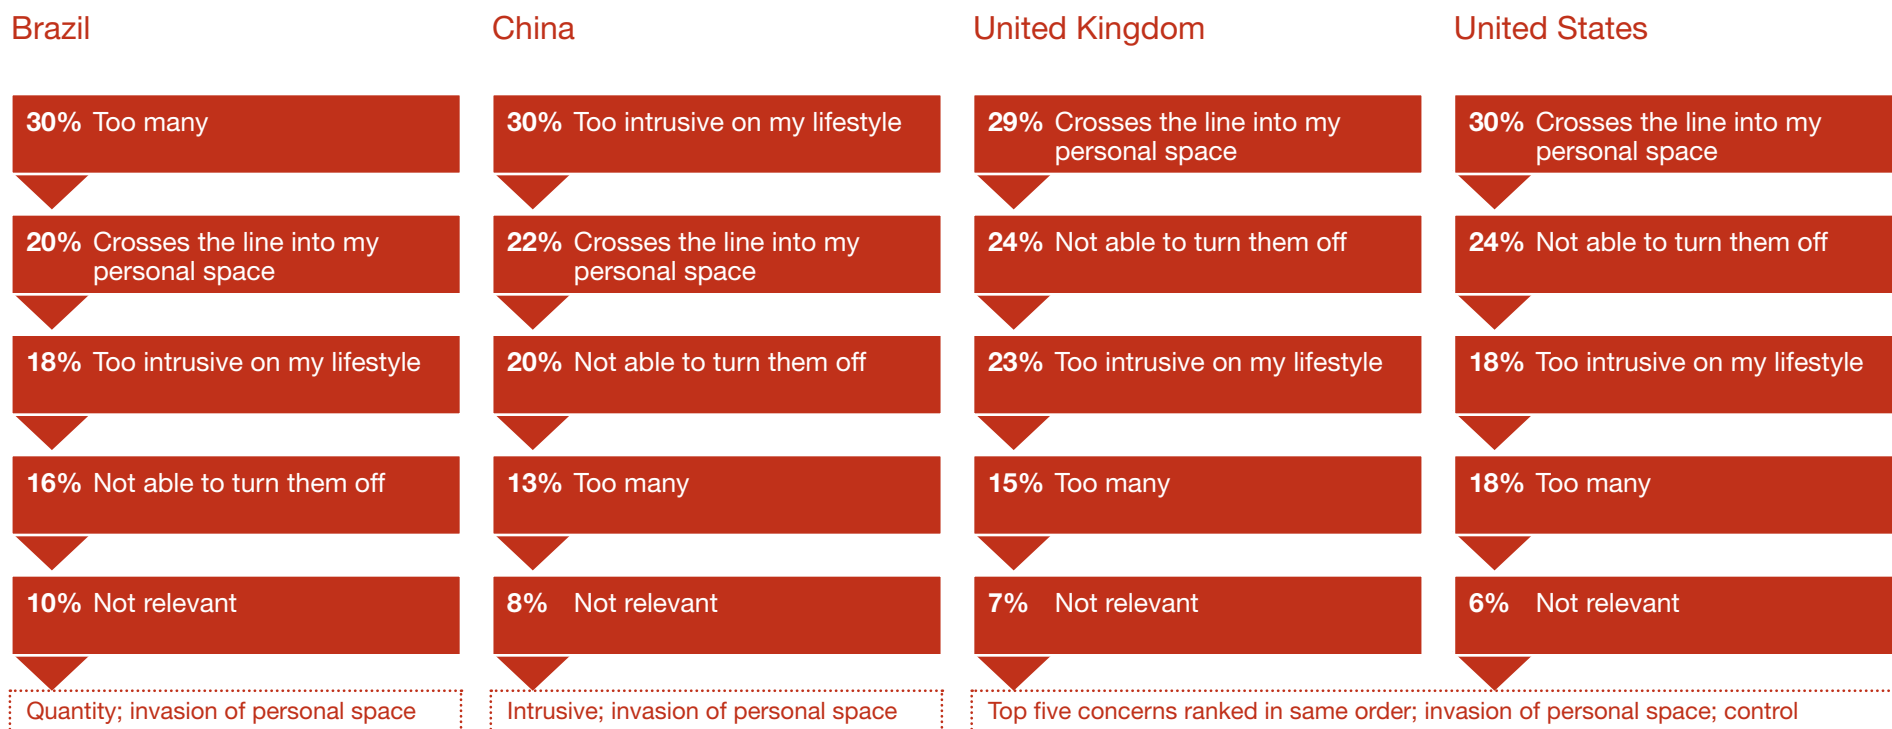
Brazil

30% Too many

20% Crosses the line into my personal space

18% Too intrusive on my lifestyle

16% Not able to turn them off

10% Not relevant

Quantity; invasion of personal space

China

30% Too intrusive on my lifestyle

22% Crosses the line into my personal space

20% Not able to turn them off

13% Too many

8% Not relevant

Intrusive; invasion of personal space

United Kingdom

29% Crosses the line into my personal space

24% Not able to turn them off

23% Too intrusive on my lifestyle

15% Too many

7% Not relevant

United States

30% Crosses the line into my personal space

24% Not able to turn them off

18% Too intrusive on my lifestyle

18% Too many

6% Not relevant

Top five concerns ranked in same order; invasion of personal space; control